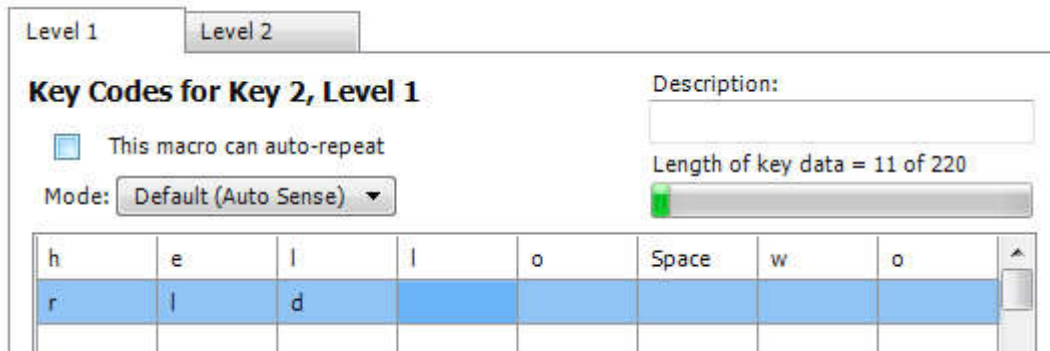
Level 1 | Level 2

Key Codes for Key 2, Level 1

This macro can auto-repeat

Mode: Default (Auto Sense)

Description:

Length of key data = 11 of 220

| h | e | l | l | o | Space | w | o |
|---|---|---|---|---|---|---|---|
| r | l | d | | | | | |
| | | | | | | | |